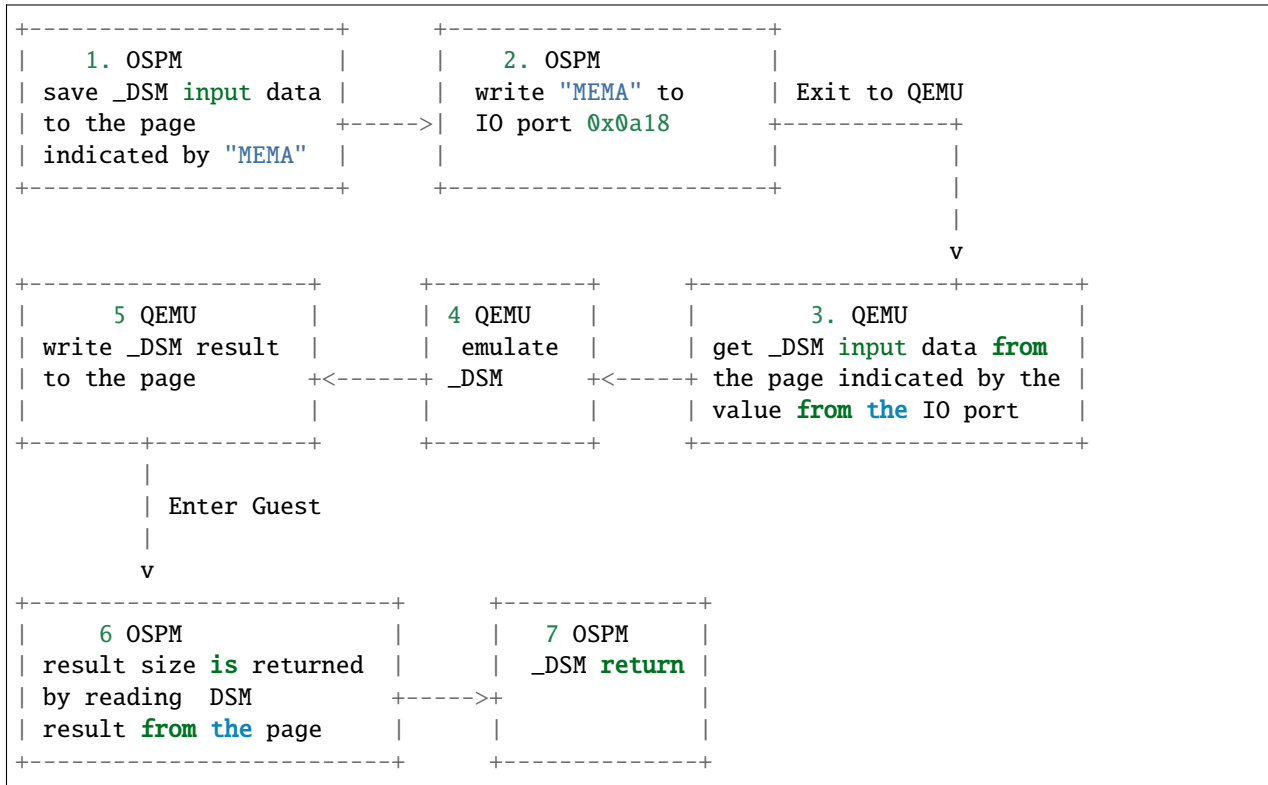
+---------------------+      +-----------------------+
|    1. OSPM          |      |    2. OSPM            |
| save _DSM input data |      |  write "MEMA" to      | Exit to QEMU
| to the page         +----->|  IO port 0x0a18       +------------+
| indicated by "MEMA" |      |                       |            |
+---------------------+      +-----------------------+            |
                                                                  |
                                                                  v
+--------------------+       +-----------+     +------------------------+--------+
|      5 QEMU        |       | 4 QEMU    |     |        3. QEMU                 |
| write _DSM result  |       |  emulate  |     | get _DSM input data from       |
| to the page        +<------+ _DSM      +<----+ the page indicated by the      |
|                    |       |           |     | value from the IO port         |
+--------+-----------+       +-----------+     +--------------------------------+
         |
         | Enter Guest
         |
         v
+-------------------------+      +--------------+
|     6 OSPM              |      |   7 OSPM     |
| result size is returned |      |  _DSM return |
| by reading  DSM         +----->+              |
| result from the page    |      |              |
+-------------------------+      +--------------+